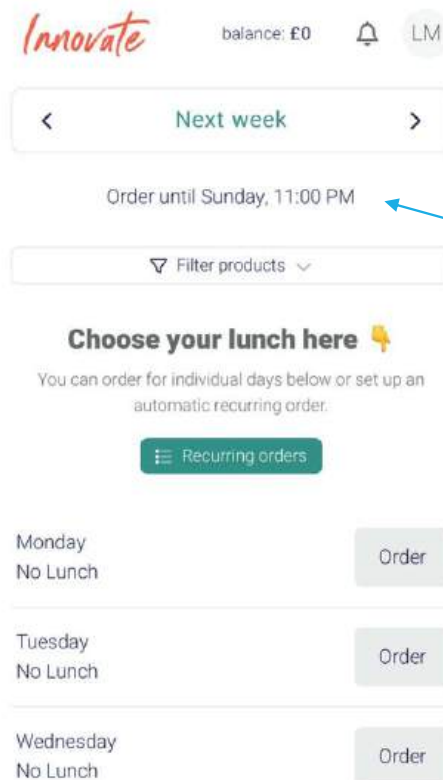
Innovate balance: £0 LM

<

Next week

>

Order until Sunday, 11:00 PM

Filter products

Choose your lunch here 👇

You can order for individual days below or set up an automatic recurring order.

Recurring orders

Monday
No Lunch

Order

Tuesday
No Lunch

Order

Wednesday
No Lunch

Order